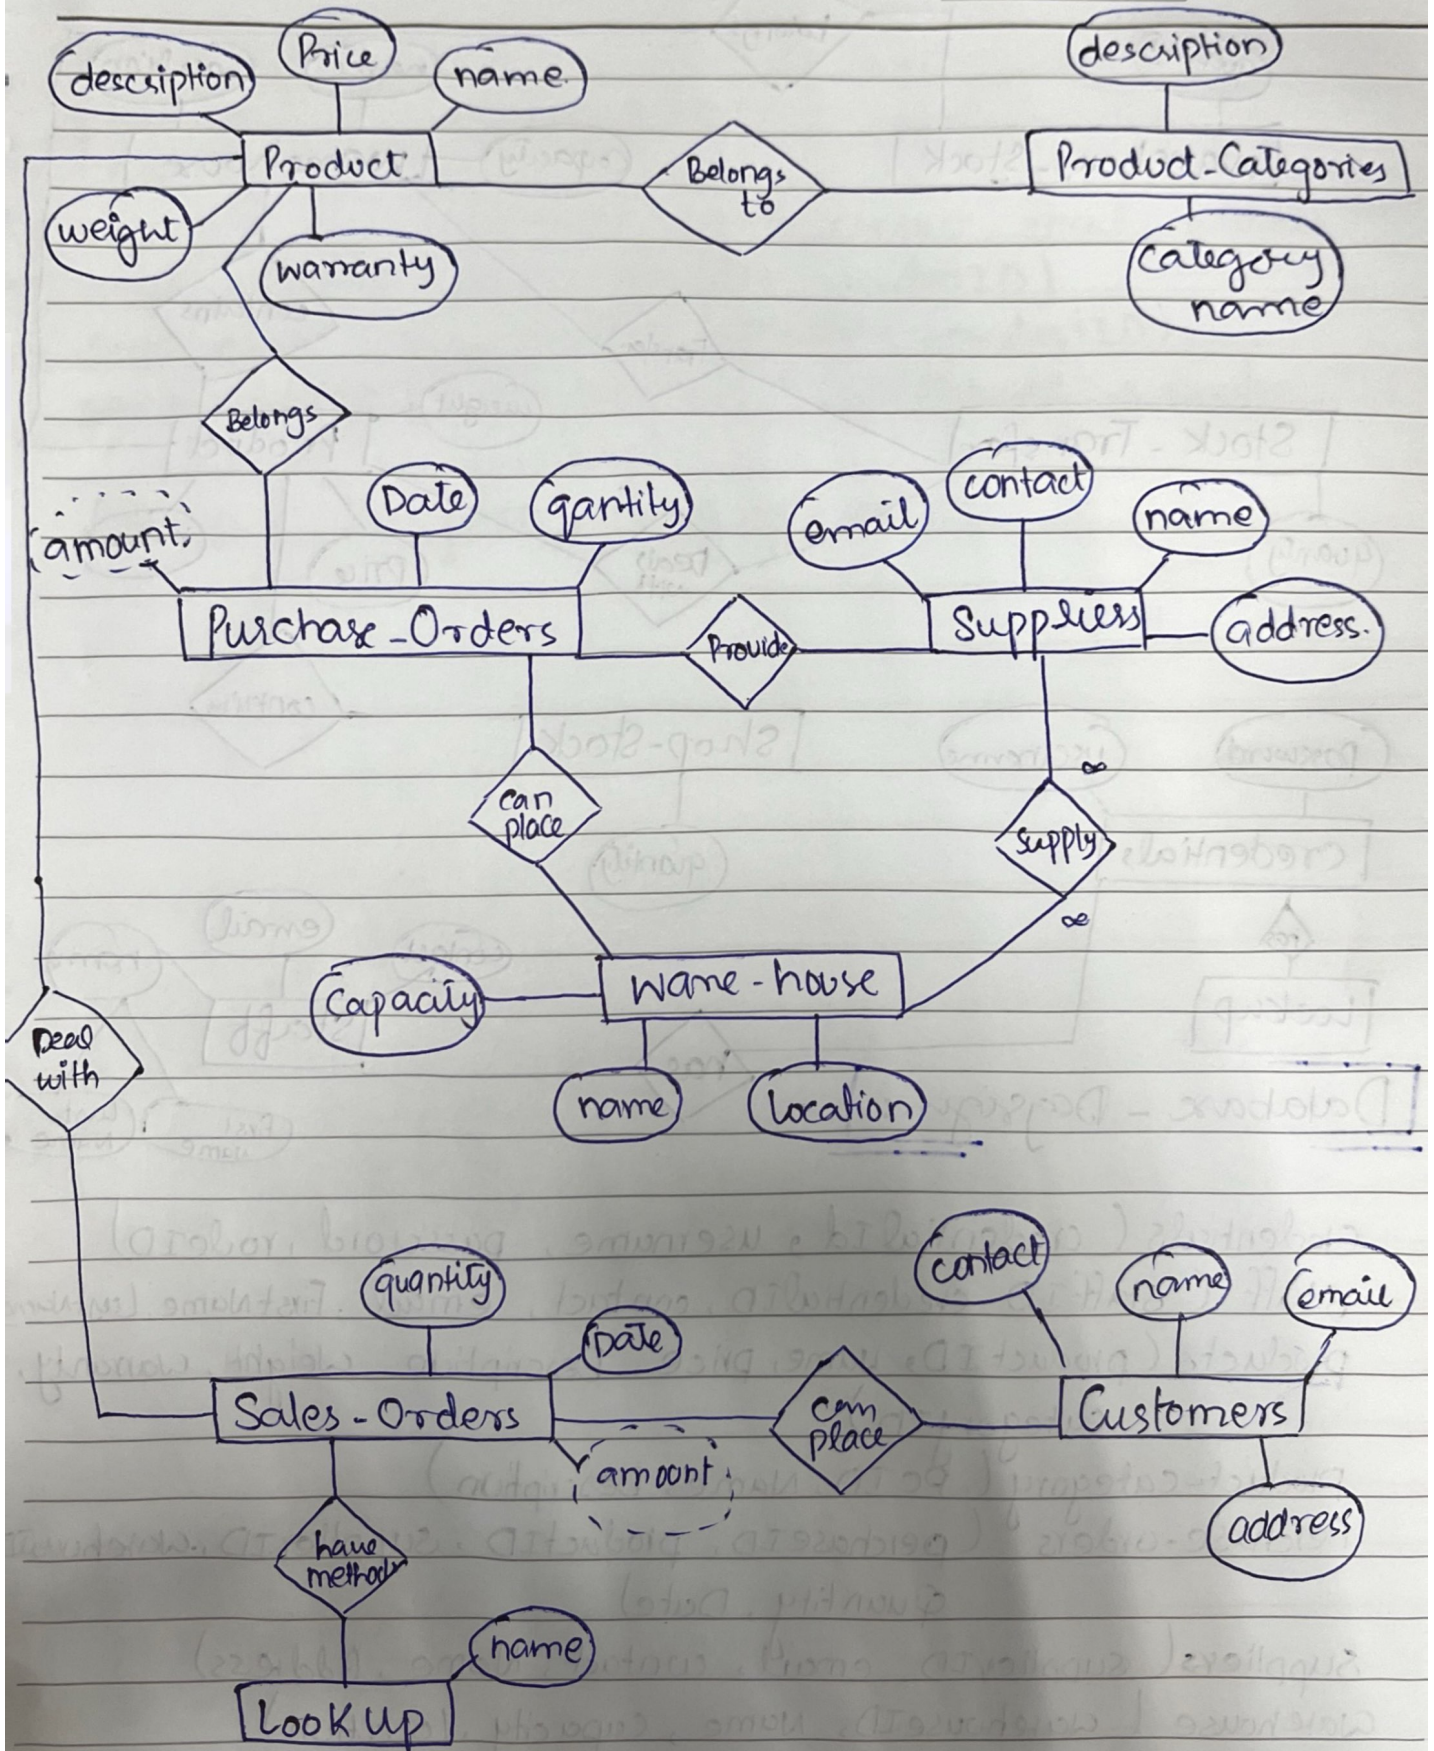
description
Price
name
Product
weight
warranty
Belongs to
description
Product-Categories
Category name
Belongs
amount
Date
qantity
Purchase-Orders
Provide
email
contact
name
Suppliers
address.
can place
Supply
∞
∞
Capacity
ware-house
name
location
Deal with
quantity
Date
Sales-Orders
amoont
can place
contact
name
email
Customers
address
have method
name
LookUp